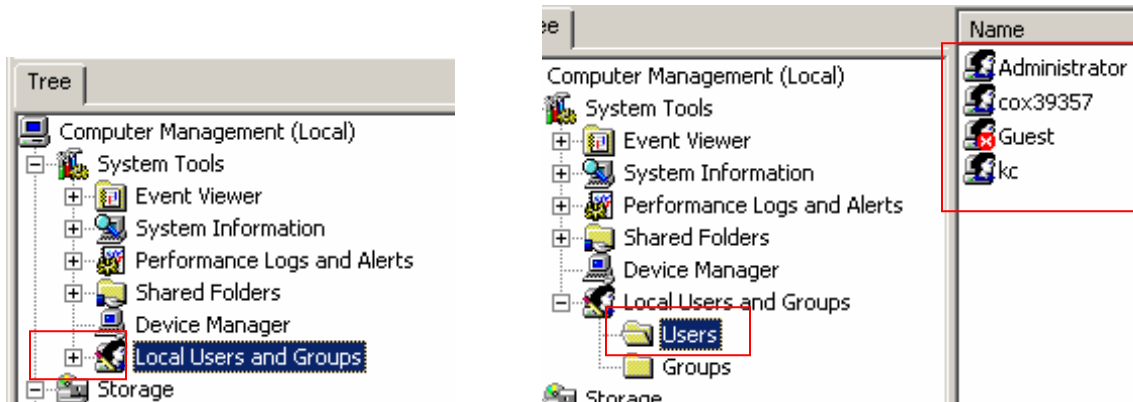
Tree

Computer Management (Local)
System Tools
Event Viewer
System Information
Performance Logs and Alerts
Shared Folders
Device Manager
Local Users and Groups
Storage

ee

Computer Management (Local)
System Tools
Event Viewer
System Information
Performance Logs and Alerts
Shared Folders
Device Manager
Local Users and Groups
Users
Groups
Storage

Name
Administrator
cox39357
Guest
kc